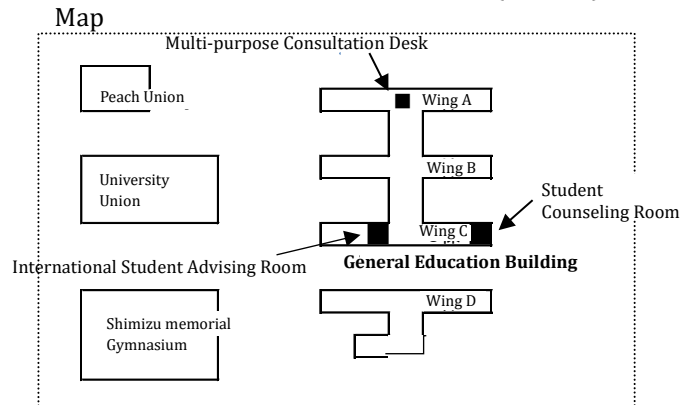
Map

Multi-purpose Consultation Desk

Peach Union

Wing A

Wing B

University Union

Student Counseling Room

Wing C

International Student Advising Room

General Education Building

Wing D

Shimizu memorial Gymnasium